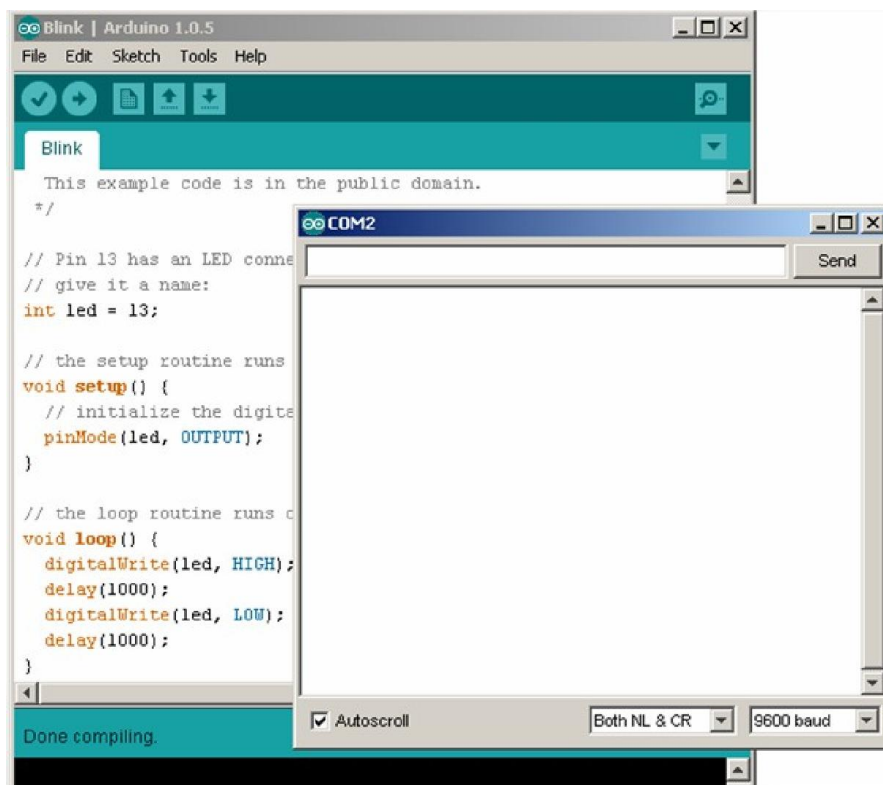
Blink | Arduino 1.0.5
File Edit Sketch Tools Help

Blink

This example code is in the public domain.
*/

// Pin 13 has an LED conne
// give it a name:
int led = 13;

// the setup routine runs
void setup() {
// initialize the digita
pinMode(led, OUTPUT);
}

// the loop routine runs c
void loop() {
digitalWrite(led, HIGH);
delay(1000);
digitalWrite(led, LOW);
delay(1000);
}

Done compiling.

COM2
Send

Autoscroll
Both NL & CR
9600 baud